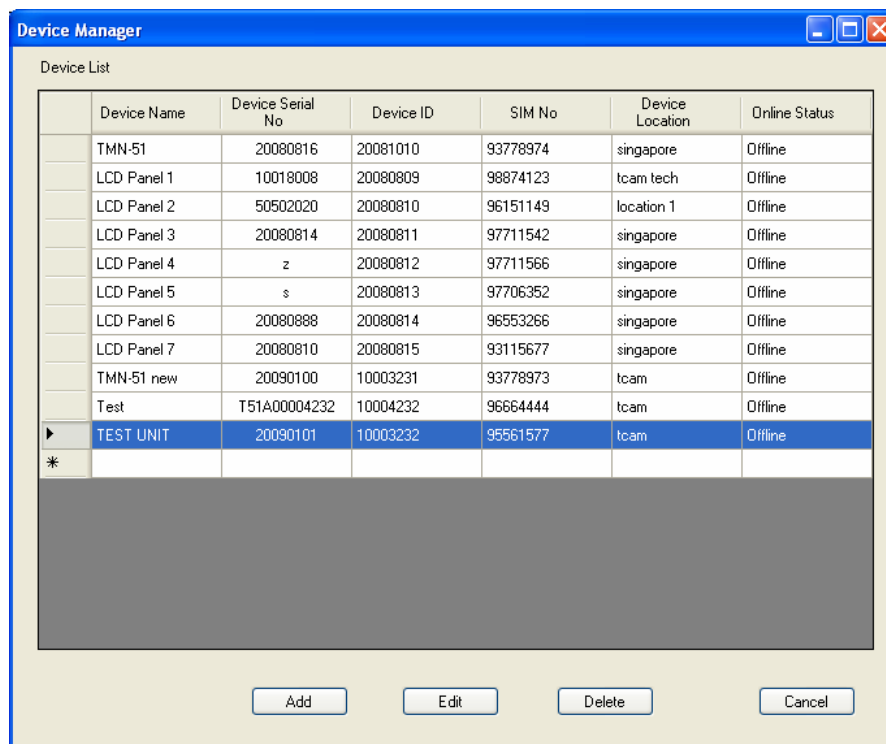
Device Manager

Device List

| | Device Name | Device Serial No | Device ID | SIM No | Device Location | Online Status |
|---|---|---|---|---|---|---|
| | TMN-51 | 20080816 | 20081010 | 93778974 | singapore | Offline |
| | LCD Panel 1 | 10018008 | 20080809 | 98874123 | tcam tech | Offline |
| | LCD Panel 2 | 50502020 | 20080810 | 96151149 | location 1 | Offline |
| | LCD Panel 3 | 20080814 | 20080811 | 97711542 | singapore | Offline |
| | LCD Panel 4 | z | 20080812 | 97711566 | singapore | Offline |
| | LCD Panel 5 | s | 20080813 | 97706352 | singapore | Offline |
| | LCD Panel 6 | 20080888 | 20080814 | 96553266 | singapore | Offline |
| | LCD Panel 7 | 20080810 | 20080815 | 93115677 | singapore | Offline |
| | TMN-51 new | 20090100 | 10003231 | 93778973 | tcam | Offline |
| | Test | T51A00004232 | 10004232 | 96664444 | tcam | Offline |
| ▶ | TEST UNIT | 20090101 | 10003232 | 95561577 | tcam | Offline |
| * | | | | | | |

Add Edit Delete Cancel